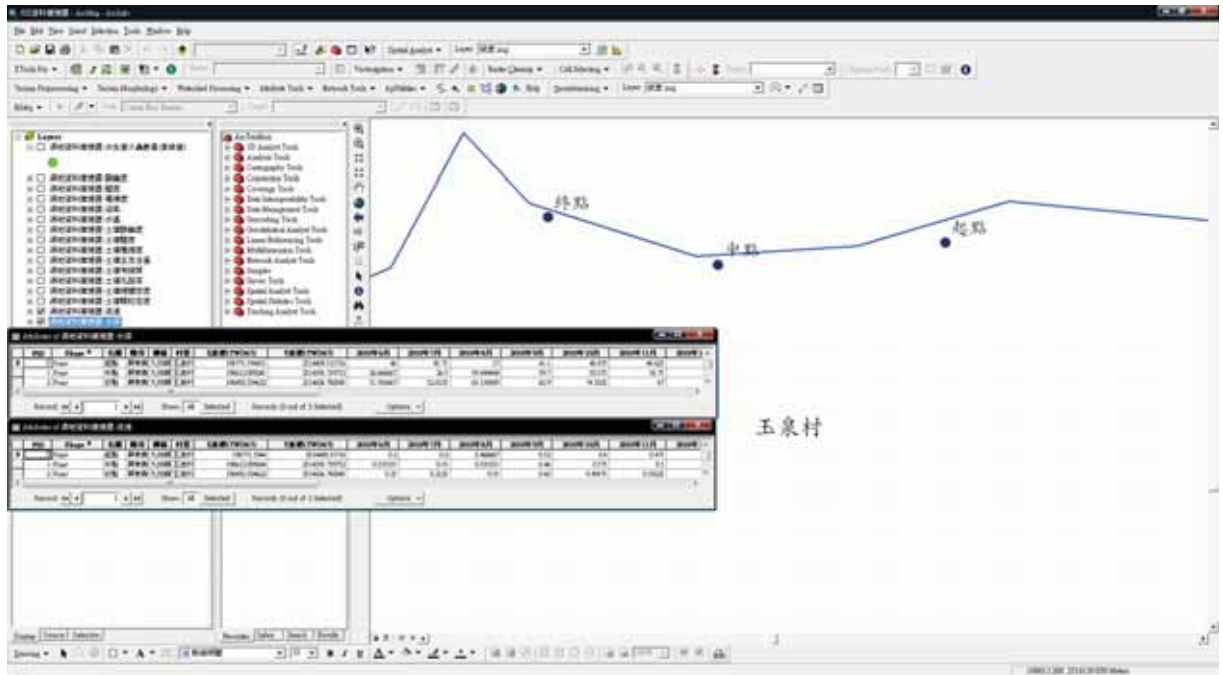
File Edit View Insert Selection Tools Window Help

Spatial Analyst

Layers

ArcToolbox
3D Analyst Tools
Analysis Tools
Cartography Tools
Conversion Tools
Coverage Tools
Data Interoperability Tools
Data Management Tools
Geocoding Tools
Geostatistical Analyst Tools
Linear Referencing Tools
Multidimension Tools
Network Analyst Tools
Samples
Server Tools
Spatial Analyst Tools
Spatial Statistics Tools
Tracking Analyst Tools

終點

中點

起點

玉泉村

Attributes of

| FID | Shape * |
|---|---|
| 0 | Point |
| 1 | Point |
| 2 | Point |

Record: 1 Show: All Selected Records (0 out of 3 Selected) Options

Attributes of

| FID | Shape * |
|---|---|
| 0 | Point |
| 1 | Point |
| 2 | Point |

Record: 1 Show: All Selected Records (0 out of 3 Selected) Options

Display Source Selection

Favorites Index Search Results

Drawing